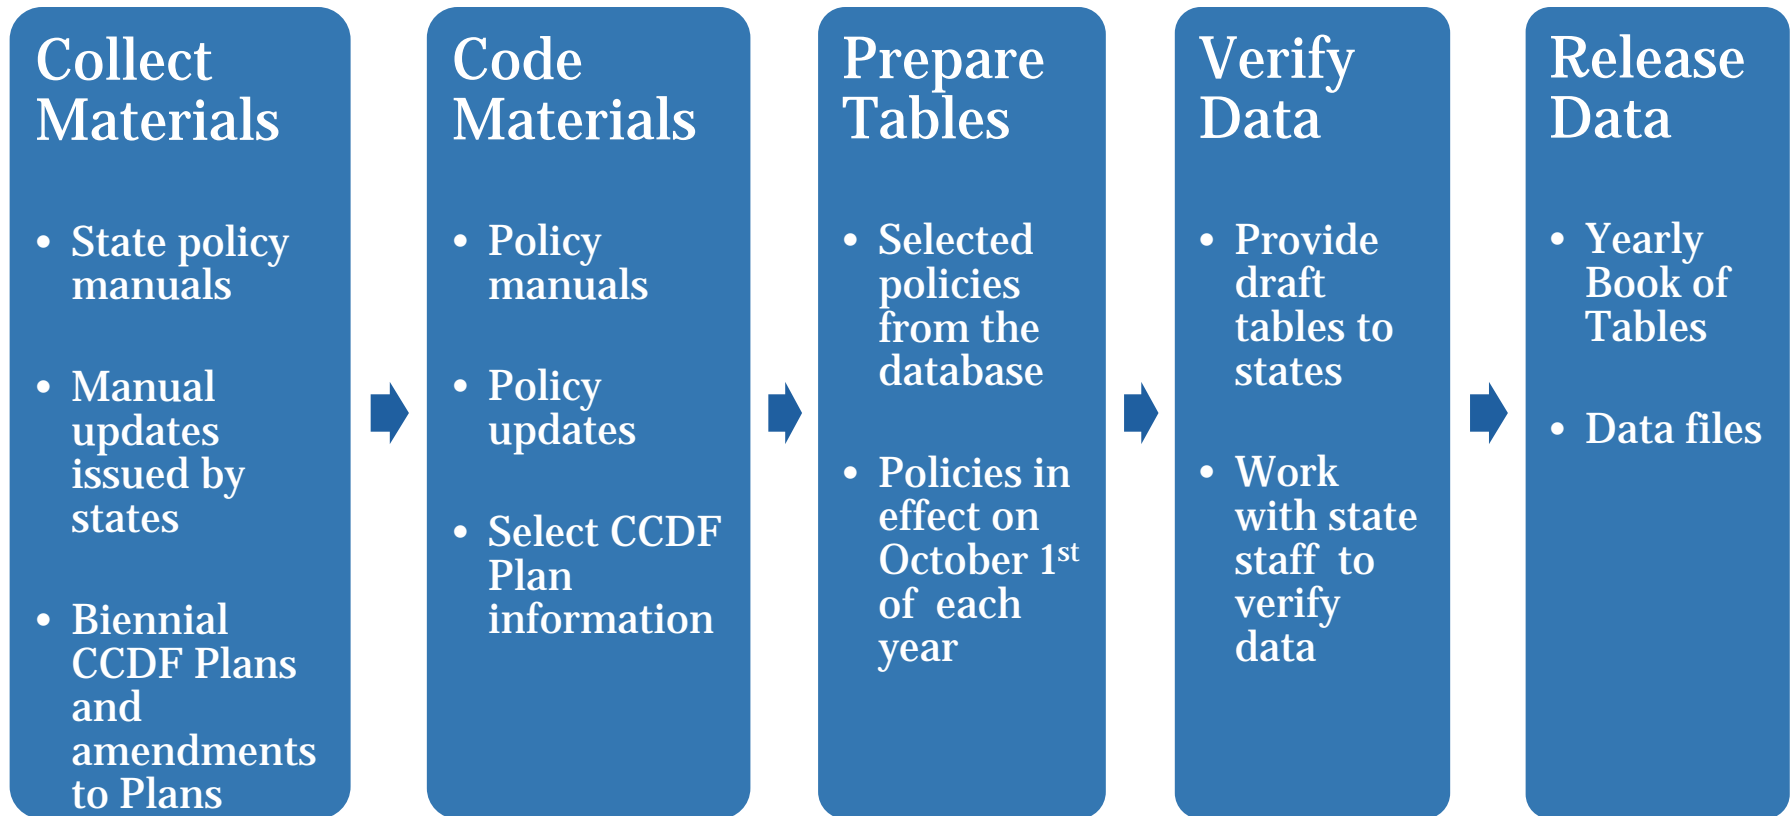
Collect Materials

- State policy manuals
- Manual updates issued by states
- Biennial CCDF Plans and amendments to Plans

Code Materials

- Policy manuals
- Policy updates
- Select CCDF Plan information

Prepare Tables

- Selected policies from the database
- Policies in effect on October 1$^{st}$ of each year

Verify Data

- Provide draft tables to states
- Work with state staff to verify data

Release Data

- Yearly Book of Tables
- Data files